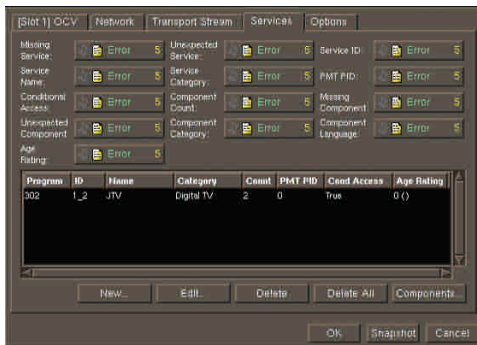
[Slot 1] OCV | Network | Transport Stream | Services | Options

Missing Service: Error 5
Unexpected Service: Error 5
Service ID: Error 5
Service Name: Error 5
Service Category: Error 5
PMT PID: Error 5
Conditional Access: Error 5
Component Count: Error 5
Missing Component: Error 5
Unexpected Component: Error 5
Component Category: Error 5
Component Language: Error 5
Age Rating: Error 5

| Program | ID | Name | Category | Count | PMT PID | Cond Access | Age Rating |
|---|---|---|---|---|---|---|---|
| 302 | 1_2 | JTV | Digital TV | 2 | 0 | True | 0 () |

New... | Edit... | Delete | Delete All | Components...

OK | Snapshot | Cancel